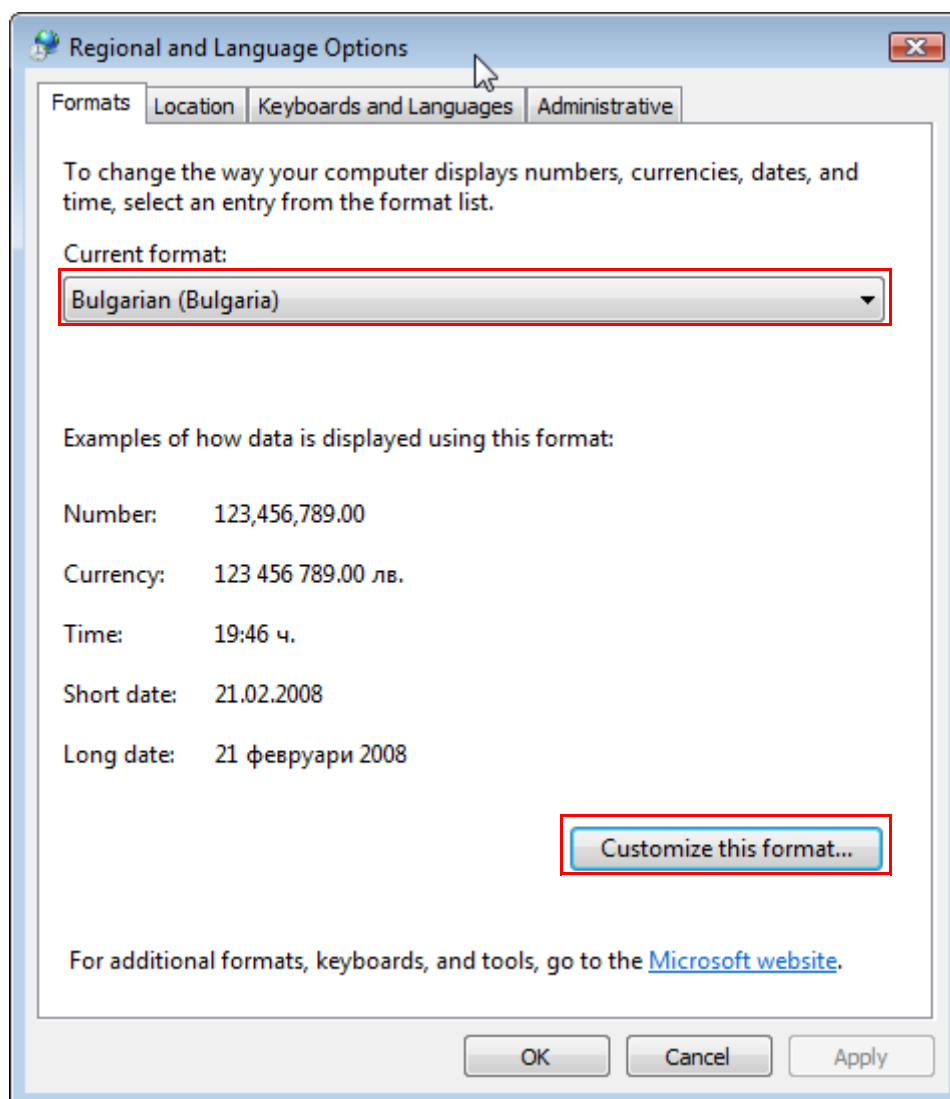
Regional and Language Options

Formats | Location | Keyboards and Languages | Administrative

To change the way your computer displays numbers, currencies, dates, and time, select an entry from the format list.

Current format:

Bulgarian (Bulgaria)

Examples of how data is displayed using this format:

Number: 123,456,789.00

Currency: 123 456 789.00 лв.

Time: 19:46 ч.

Short date: 21.02.2008

Long date: 21 февруари 2008

Customize this format...

For additional formats, keyboards, and tools, go to the Microsoft website.

OK Cancel Apply